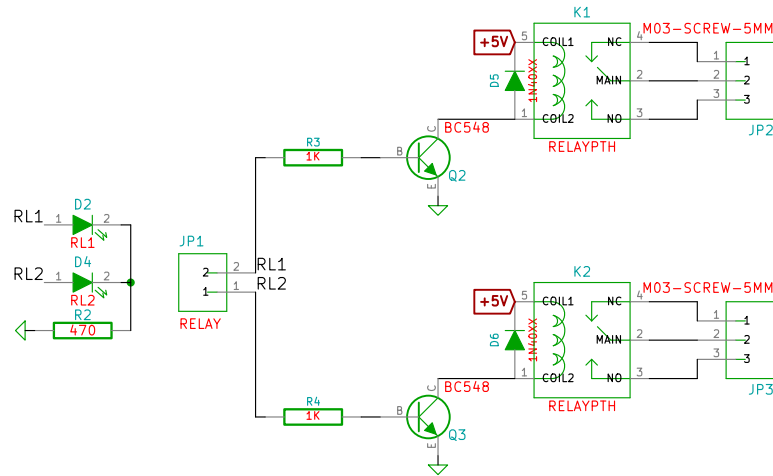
K1
+5V
5 COIL1
4 NC
M03-SCREW-5MM
D5
1N40XX
MAIN
2
1
2
3
1 COIL2
NO
3
JP2
RELAYPTH
R3
1K
B
C
BC548
Q2
E
RL1
1
D2
2
RL1
RL2
1
D4
2
RL2
R2
470
JP1
2
1
2
1
RL1
RL2
RELAY
K2
+5V
5 COIL1
NC 4
M03-SCREW-5MM
D6
1N40XX
MAIN 2
1
2
3
1 COIL2
NO 3
JP3
RELAYPTH
BC548
C
R4
1K
B
Q3
E